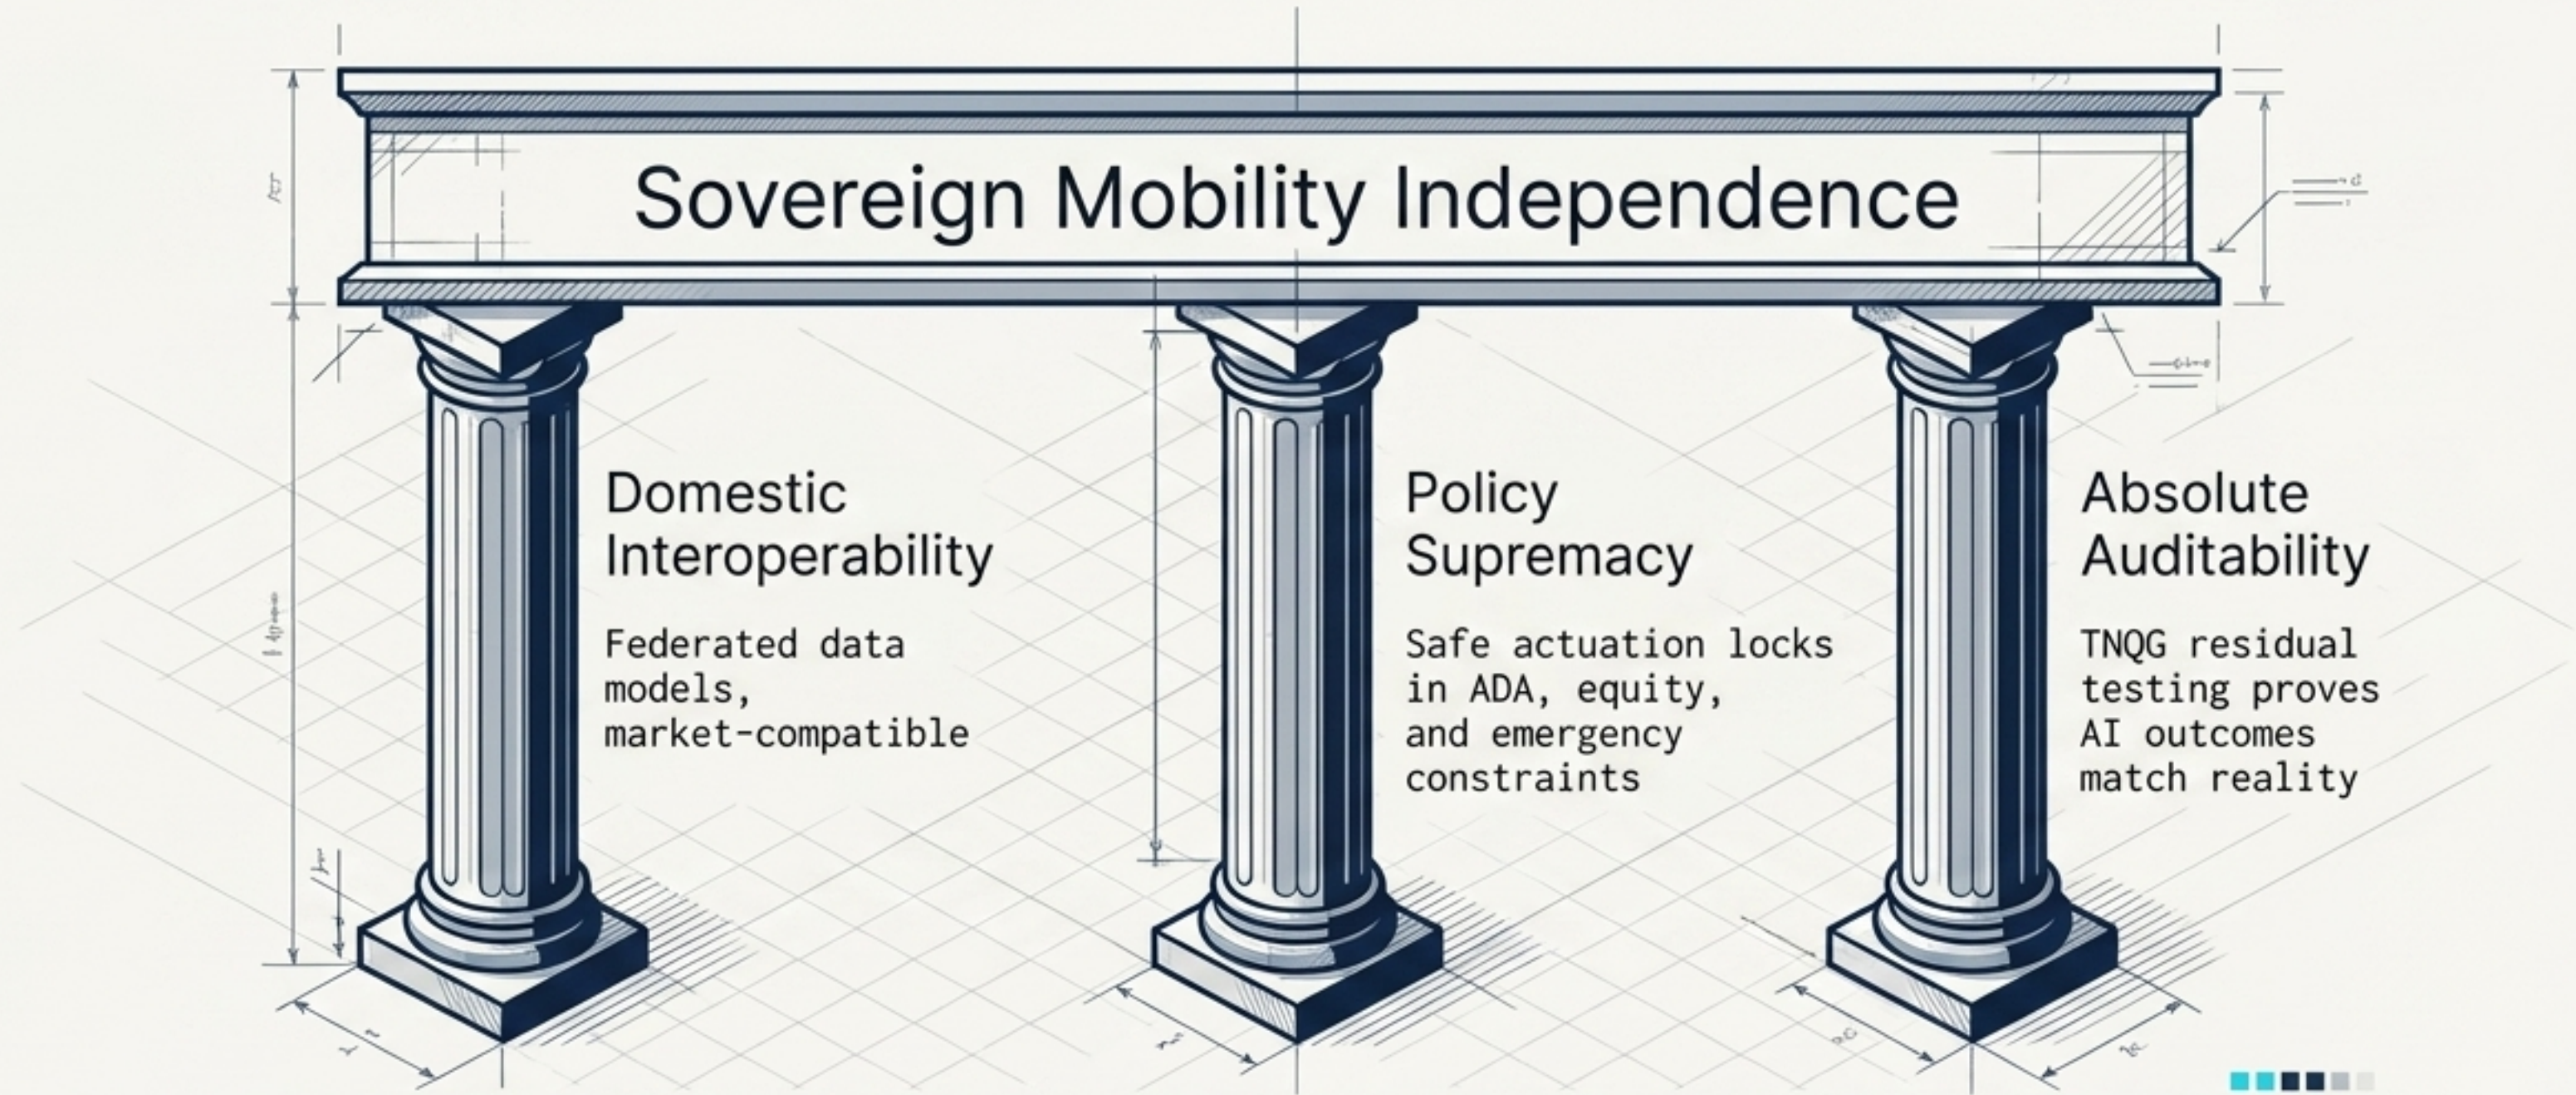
Sovereign Mobility Independence

Domestic Interoperability

Federated data models, market-compatible

Policy Supremacy

Safe actuation locks in ADA, equity, and emergency constraints

Absolute Auditability

TNQG residual testing proves AI outcomes match reality